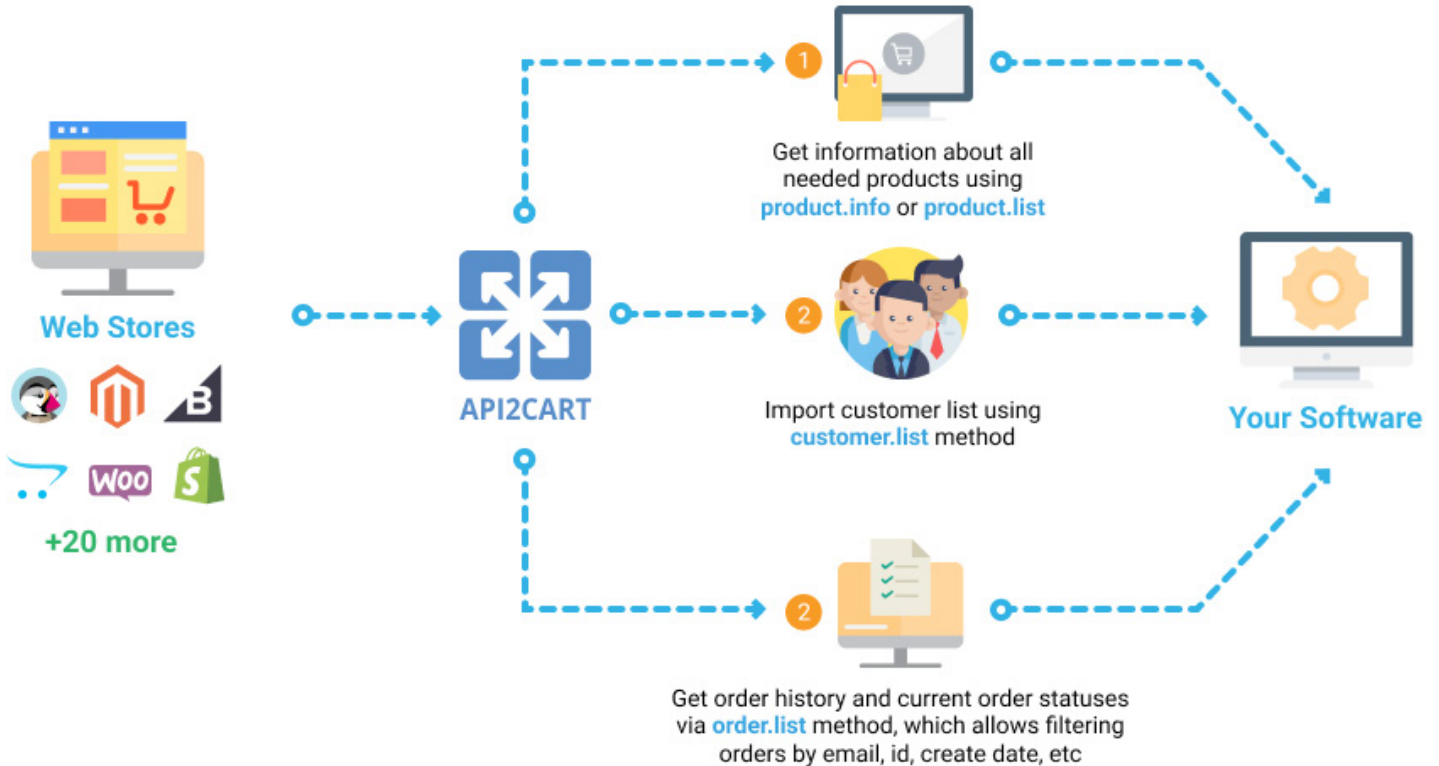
Web Stores

B

WOO

+20 more

API2CART

1

Get information about all needed products using product.info or product.list

2

Import customer list using customer.list method

2

Get order history and current order statuses via order.list method, which allows filtering orders by email, id, create date, etc

Your Software